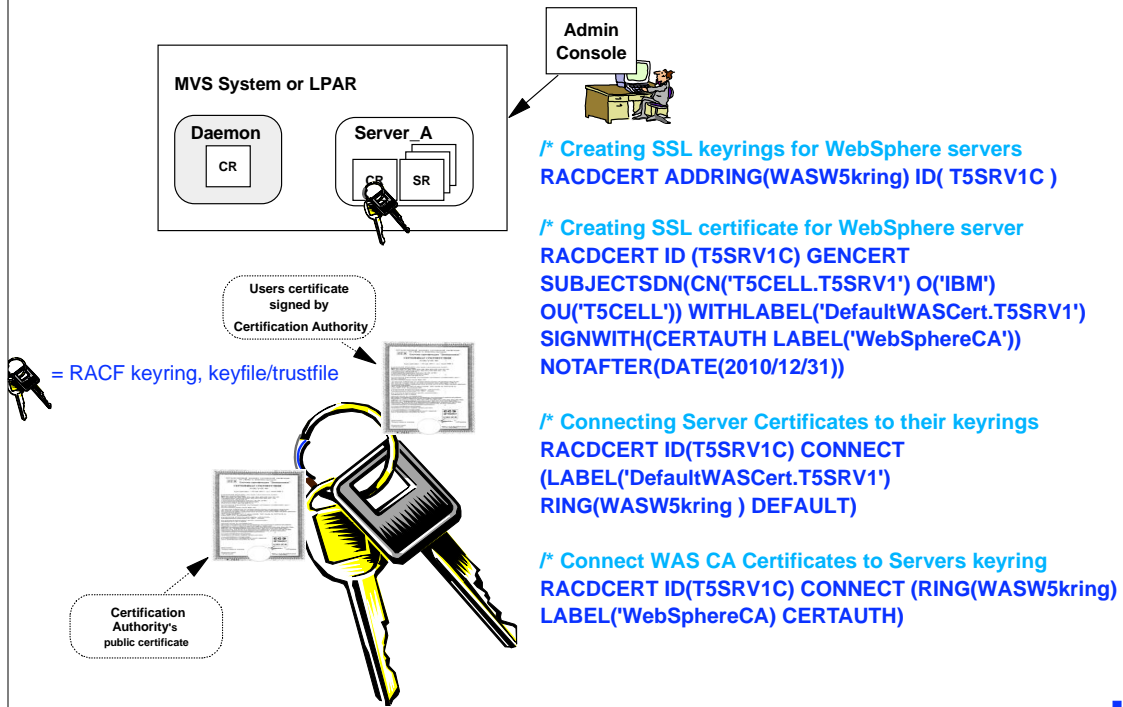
Admin Console

MVS System or LPAR

Daemon

CR

Server_A

CR

SR

/* Creating SSL keyrings for WebSphere servers
RACDCERT ADDRING(WASW5kring) ID( T5SRV1C )

/* Creating SSL certificate for WebSphere server
RACDCERT ID (T5SRV1C) GENCERT SUBJECTSDN(CN('T5CELL.T5SRV1') O('IBM') OU('T5CELL')) WITHLABEL('DefaultWASCert.T5SRV1') SIGNWITH(CERTAUTH LABEL('WebSphereCA')) NOTAFTER(DATE(2010/12/31))

/* Connecting Server Certificates to their keyrings
RACDCERT ID(T5SRV1C) CONNECT (LABEL('DefaultWASCert.T5SRV1') RING(WASW5kring ) DEFAULT)

/* Connect WAS CA Certificates to Servers keyring
RACDCERT ID(T5SRV1C) CONNECT (RING(WASW5kring) LABEL('WebSphereCA) CERTAUTH)

Users certificate signed by Certification Authority

= RACF keyring, keyfile/trustfile

Certification Authority's public certificate